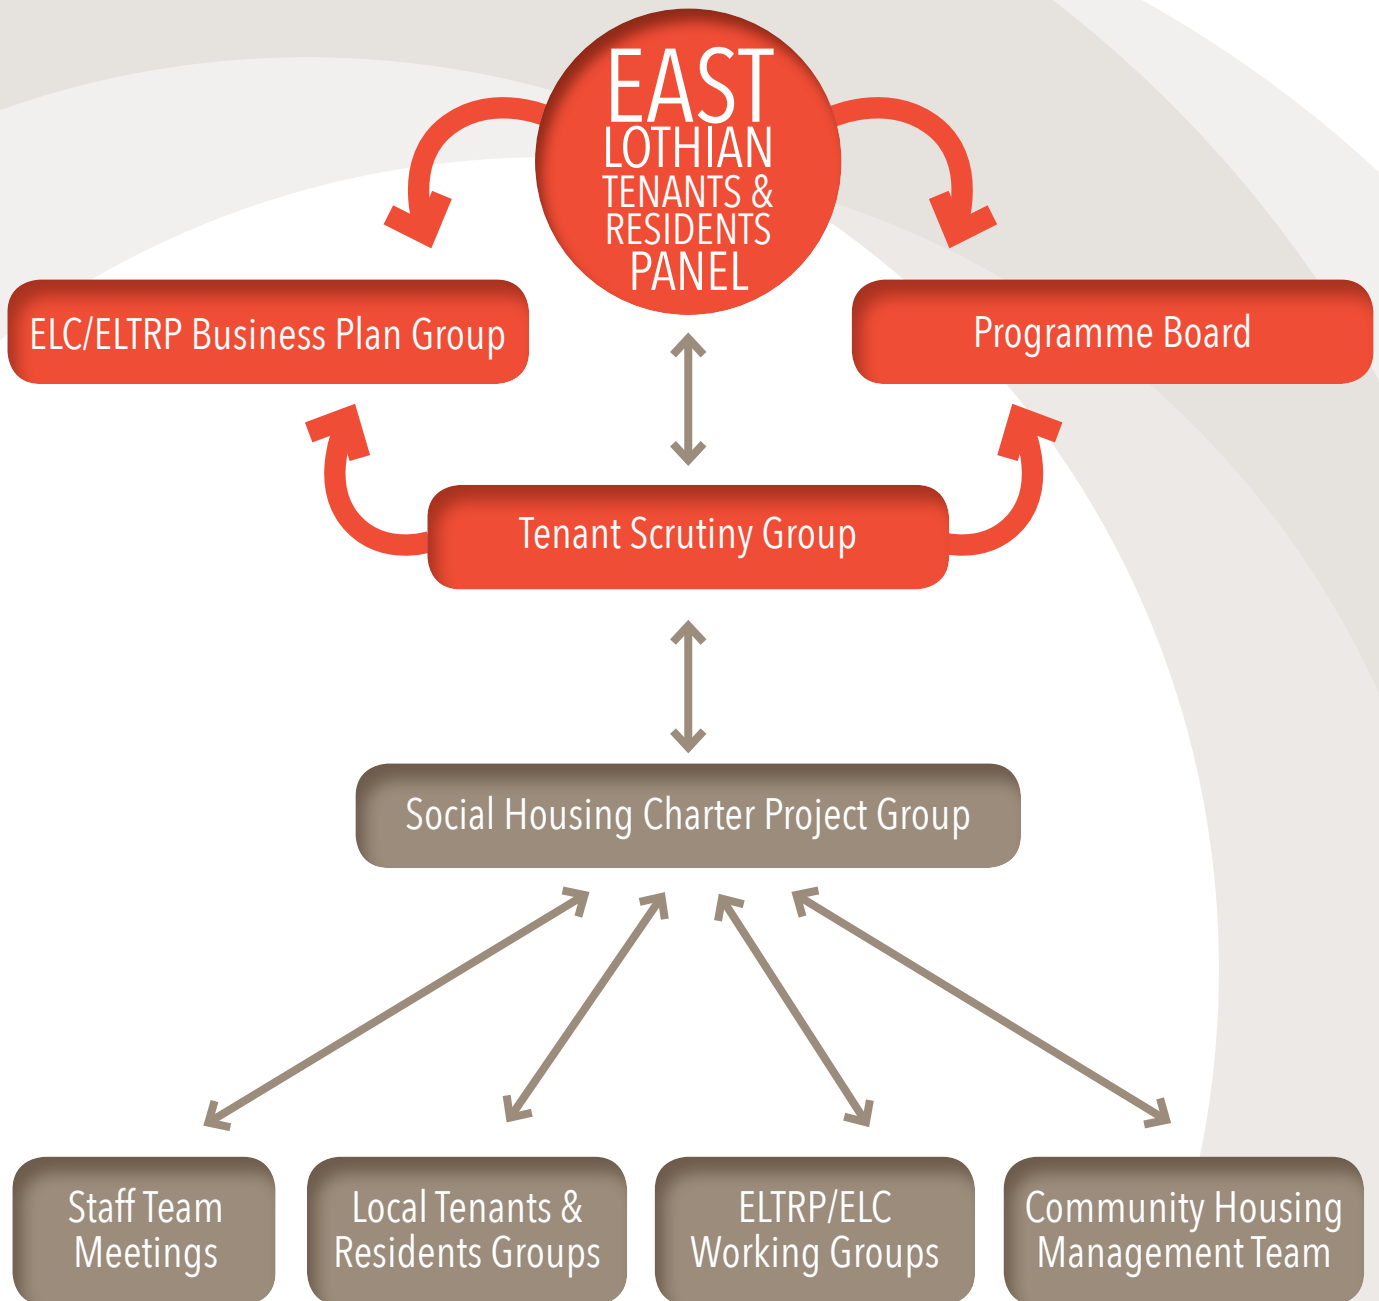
EAST LOTHIAN TENANTS & RESIDENTS PANEL

ELC/ELTRP Business Plan Group

Programme Board

Tenant Scrutiny Group

Social Housing Charter Project Group

Staff Team Meetings

Local Tenants & Residents Groups

ELTRP/ELC Working Groups

Community Housing Management Team